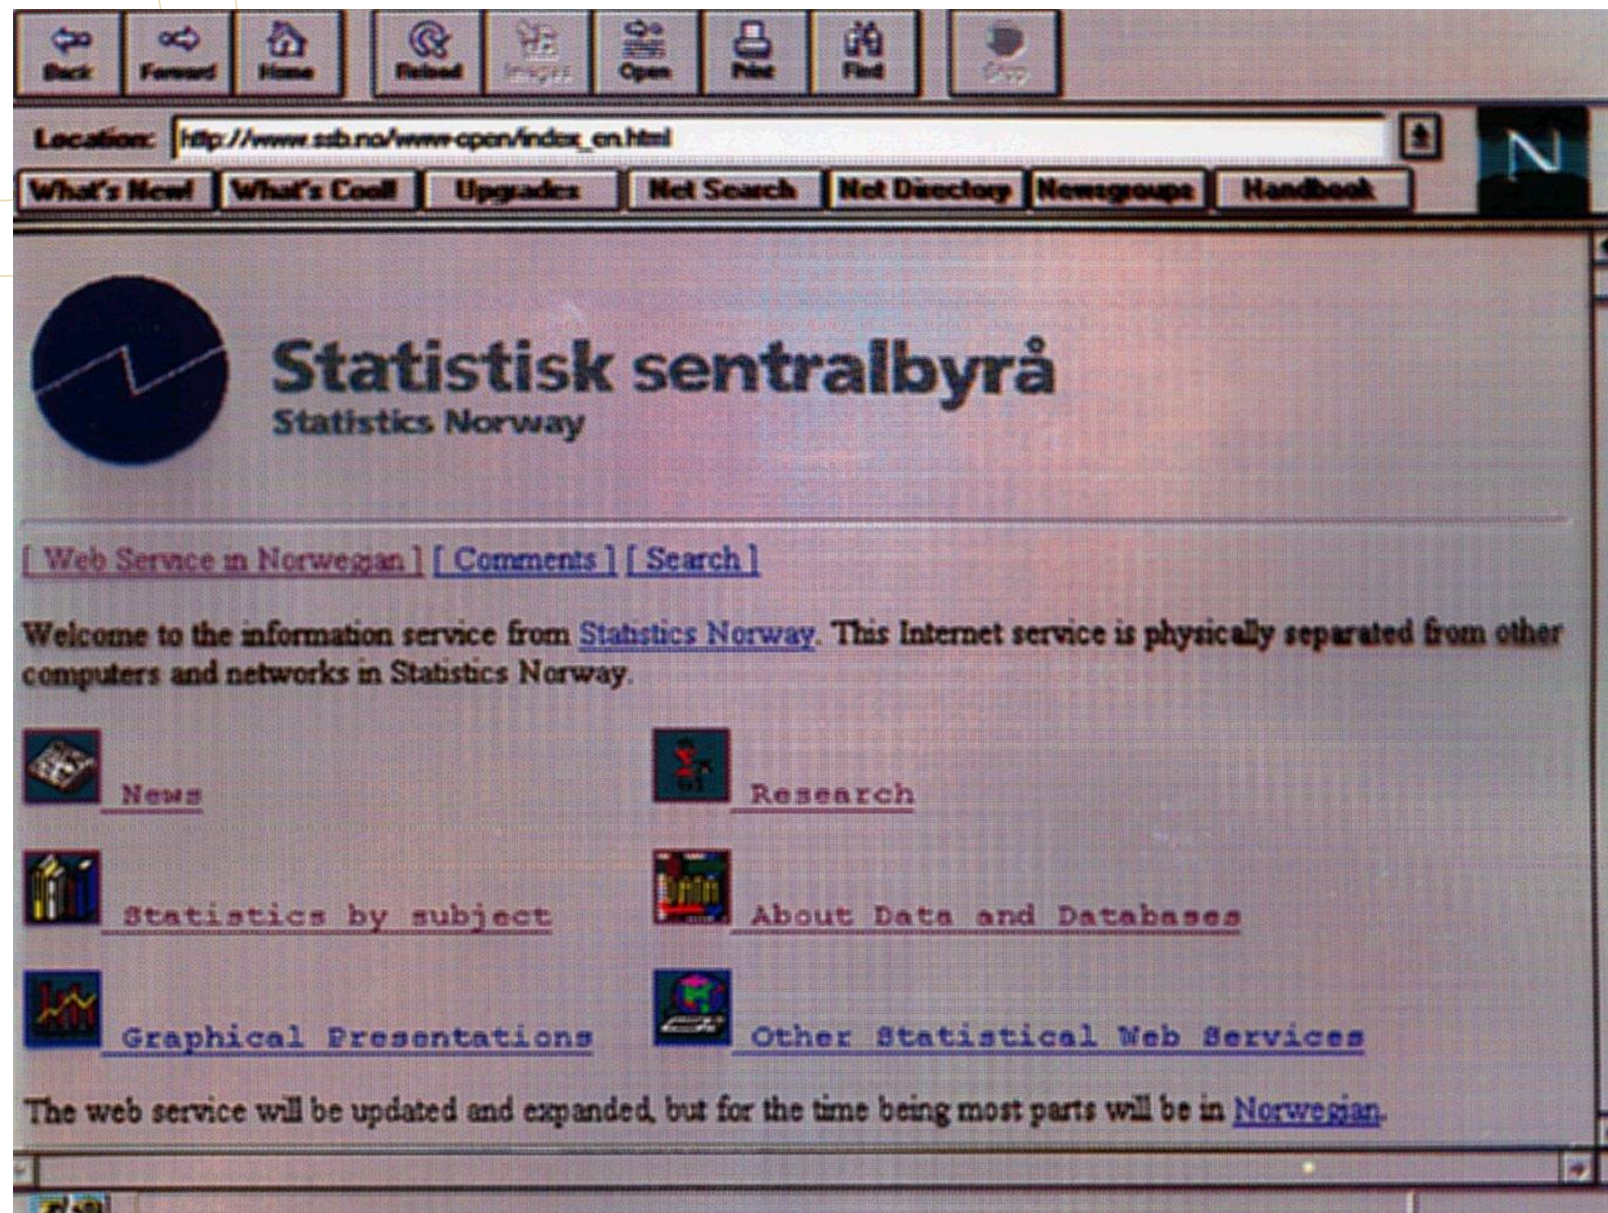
Back Forward Home Reload Images Open Print Find Stop

Location: http://www.ssb.no/www-open/index_en.html

What's New! What's Cool! Upgrades Net Search Net Directory Newsgroups Handbook

N

Statistisk sentralbyrå
Statistics Norway

[ Web Service in Norwegian ] [ Comments ] [ Search ]

Welcome to the information service from Statistics Norway. This Internet service is physically separated from other computers and networks in Statistics Norway.

News

Research

Statistics by subject

About Data and Databases

Graphical Presentations

Other Statistical Web Services

The web service will be updated and expanded, but for the time being most parts will be in Norwegian.